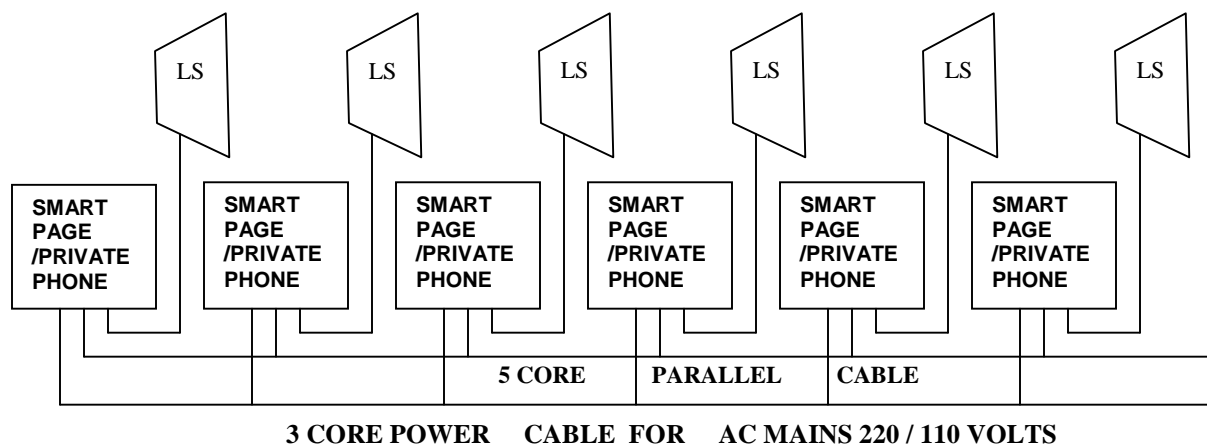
LS LS LS LS LS LS

SMART PAGE /PRIVATE PHONE

SMART PAGE /PRIVATE PHONE

SMART PAGE /PRIVATE PHONE

SMART PAGE /PRIVATE PHONE

SMART PAGE /PRIVATE PHONE

SMART PAGE /PRIVATE PHONE

5 CORE PARALLEL CABLE

3 CORE POWER CABLE FOR AC MAINS 220 / 110 VOLTS